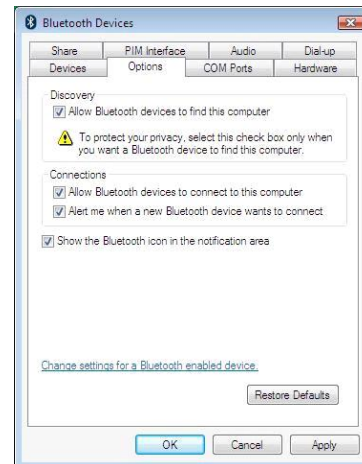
Bluetooth Devices

Share | PIM Interface | Audio | Dial-up
Devices | Options | COM Ports | Hardware

Discovery

Allow Bluetooth devices to find this computer

To protect your privacy, select this check box only when you want a Bluetooth device to find this computer.

Connections

Allow Bluetooth devices to connect to this computer

Alert me when a new Bluetooth device wants to connect

Show the Bluetooth icon in the notification area

Change settings for a Bluetooth enabled device.

Restore Defaults

OK Cancel Apply